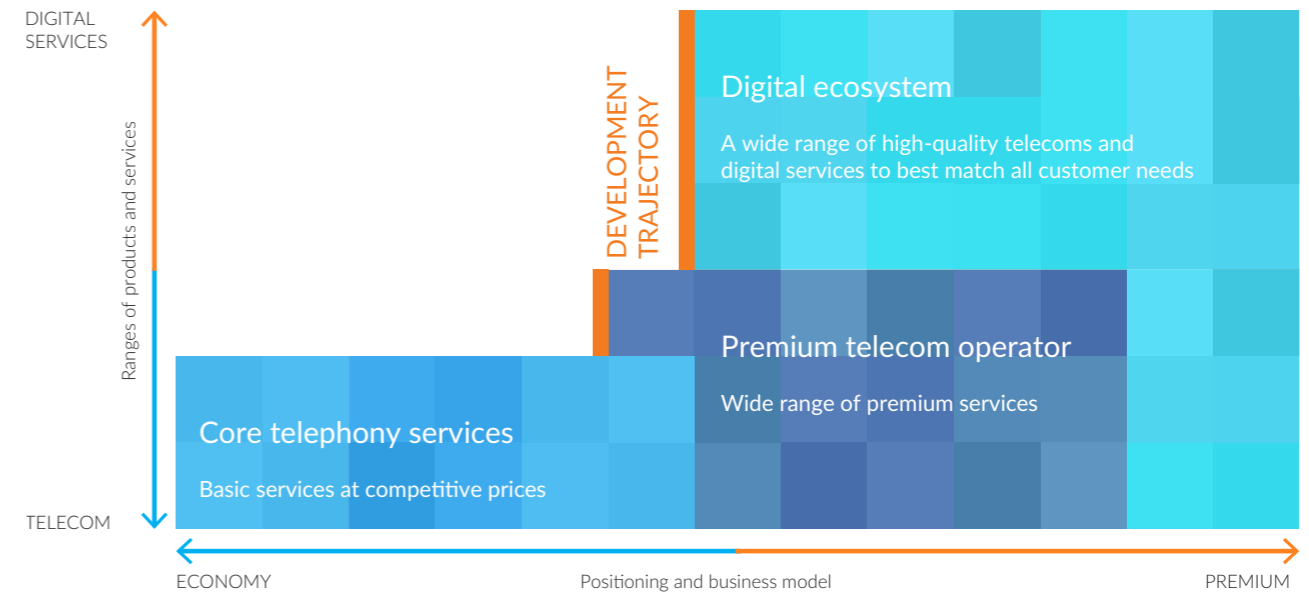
DIGITAL SERVICES

Ranges of products and services

TELECOM

DEVELOPMENT TRAJECTORY

Digital ecosystem

A wide range of high-quality telecoms and digital services to best match all customer needs

Premium telecom operator

Wide range of premium services

Core telephony services

Basic services at competitive prices

ECONOMY

Positioning and business model

PREMIUM